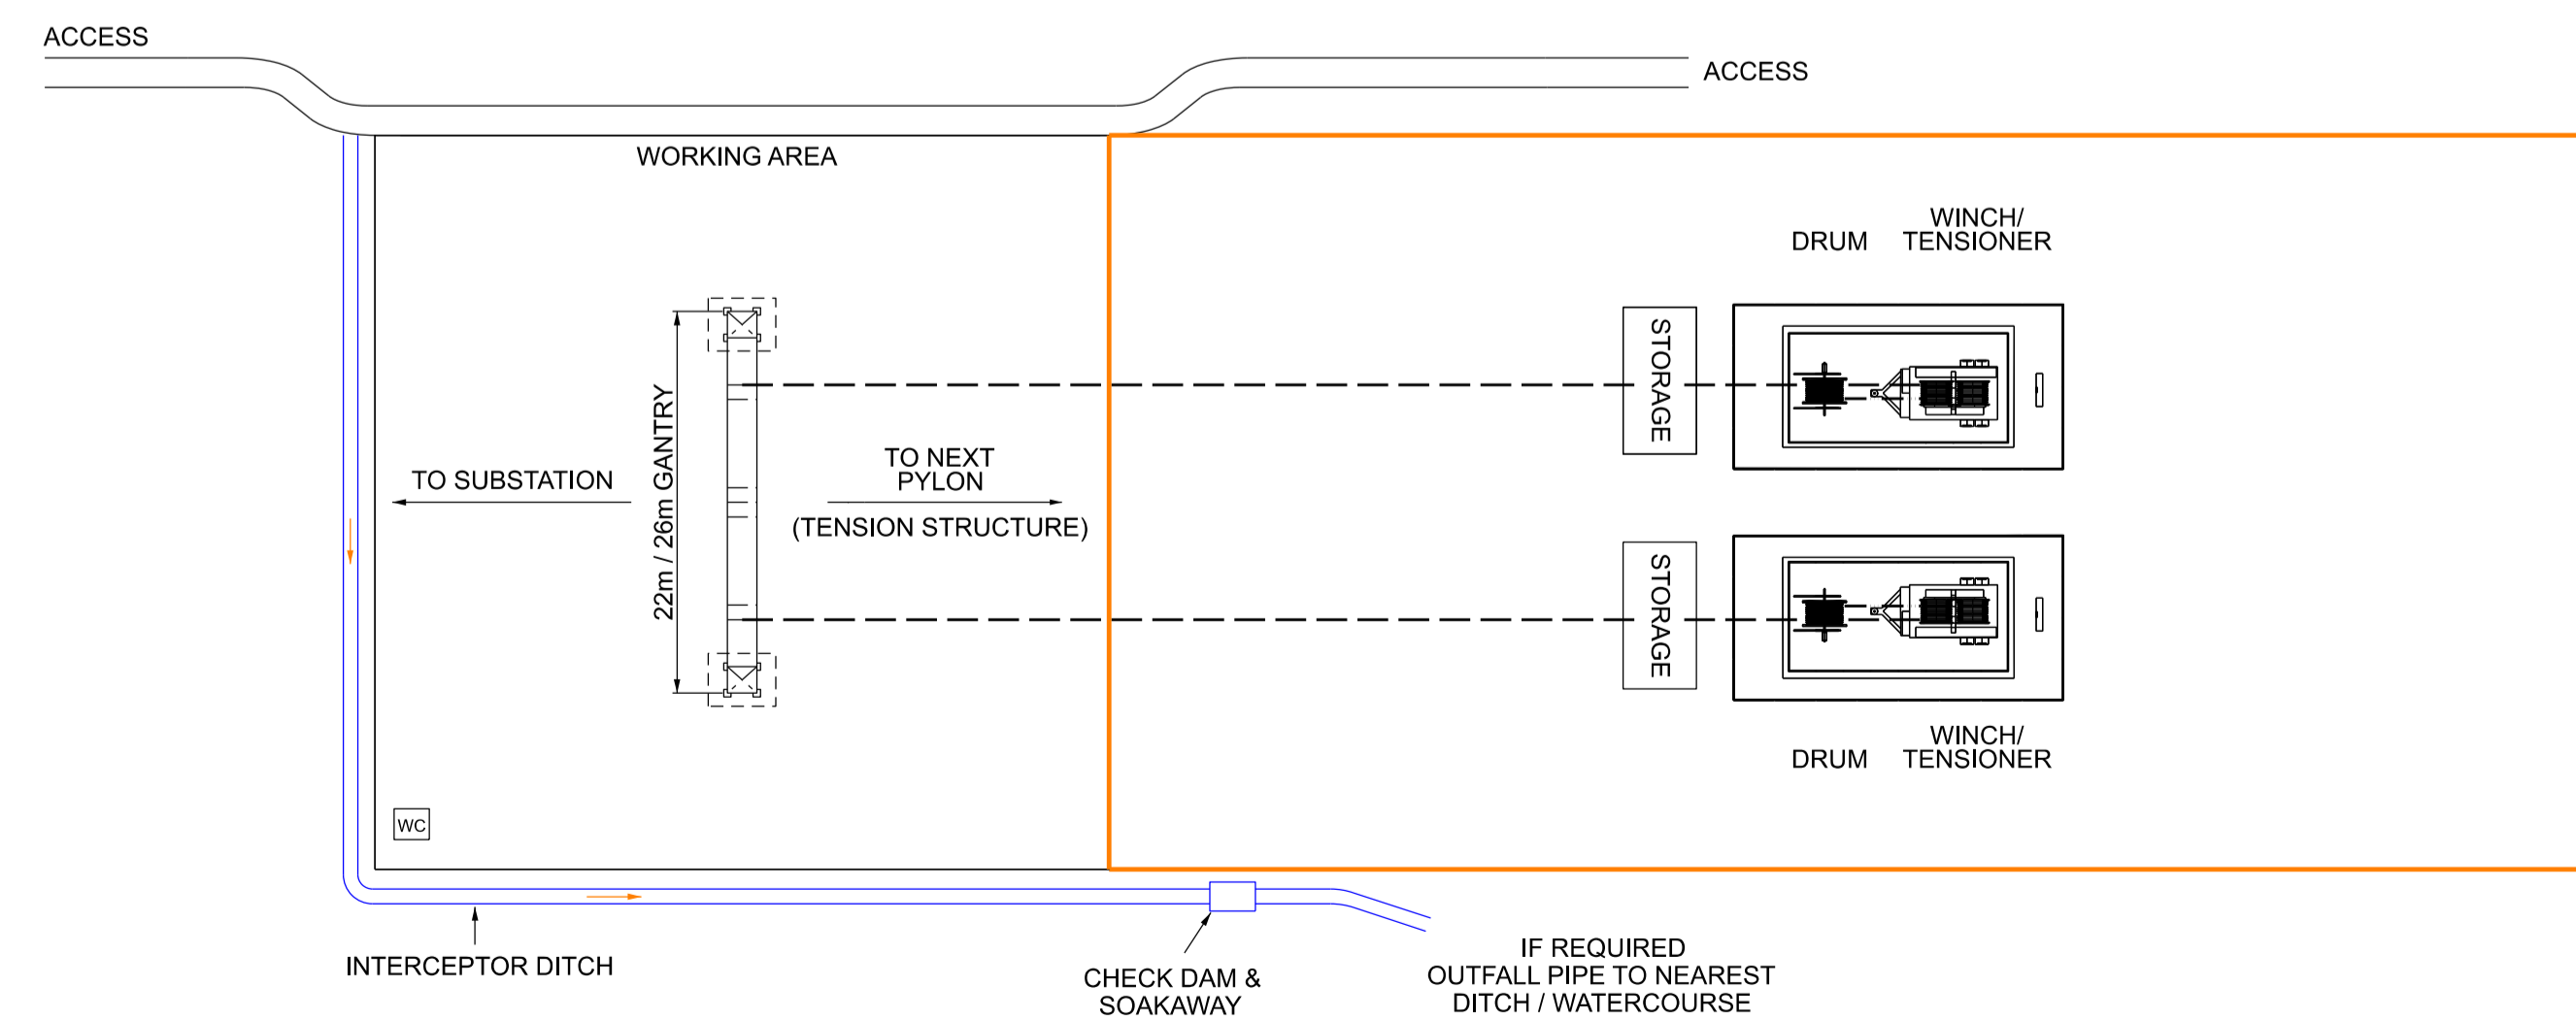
ACCESS

ACCESS

WORKING AREA

WINCH/
DRUM TENSIONER

STORAGE

22m / 26m GANTRY

TO SUBSTATION

TO NEXT PYLON

(TENSION STRUCTURE)

STORAGE

WINCH/
DRUM TENSIONER

WC

INTERCEPTOR DITCH

CHECK DAM & SOAKAWAY

IF REQUIRED
OUTFALL PIPE TO NEAREST
DITCH / WATERCOURSE